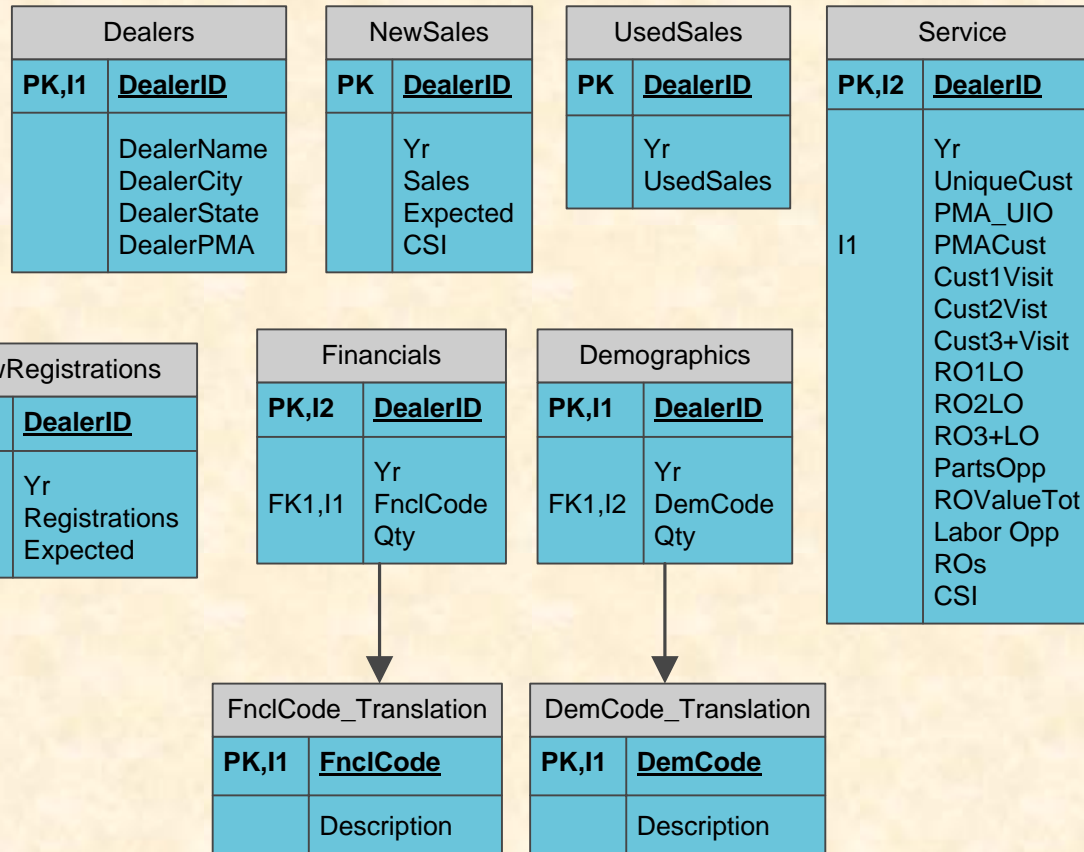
| Dealers | |
|---|---|
| PK,I1 | DealerID |
| | DealerName DealerCity DealerState DealerPMA |

| NewSales | |
|---|---|
| PK | DealerID |
| | Yr Sales Expected CSI |

| UsedSales | |
|---|---|
| PK | DealerID |
| | Yr UsedSales |

| Service | |
|---|---|
| PK,I2 | DealerID |
| I1 | Yr UniqueCust PMA_UIO PMACust Cust1Visit Cust2Vist Cust3+Visit RO1LO RO2LO RO3+LO PartsOpp ROValueTot Labor Opp ROs CSI |

| wRegistrations | |
|---|---|
| | DealerID |
| | Yr Registrations Expected |

| Financials | |
|---|---|
| PK,I2 | DealerID |
| FK1,I1 | Yr FnclCode Qty |

| Demographics | |
|---|---|
| PK,I1 | DealerID |
| FK1,I2 | Yr DemCode Qty |

| FnclCode_Translation | |
|---|---|
| PK,I1 | FnclCode |
| | Description |

| DemCode_Translation | |
|---|---|
| PK,I1 | DemCode |
| | Description |